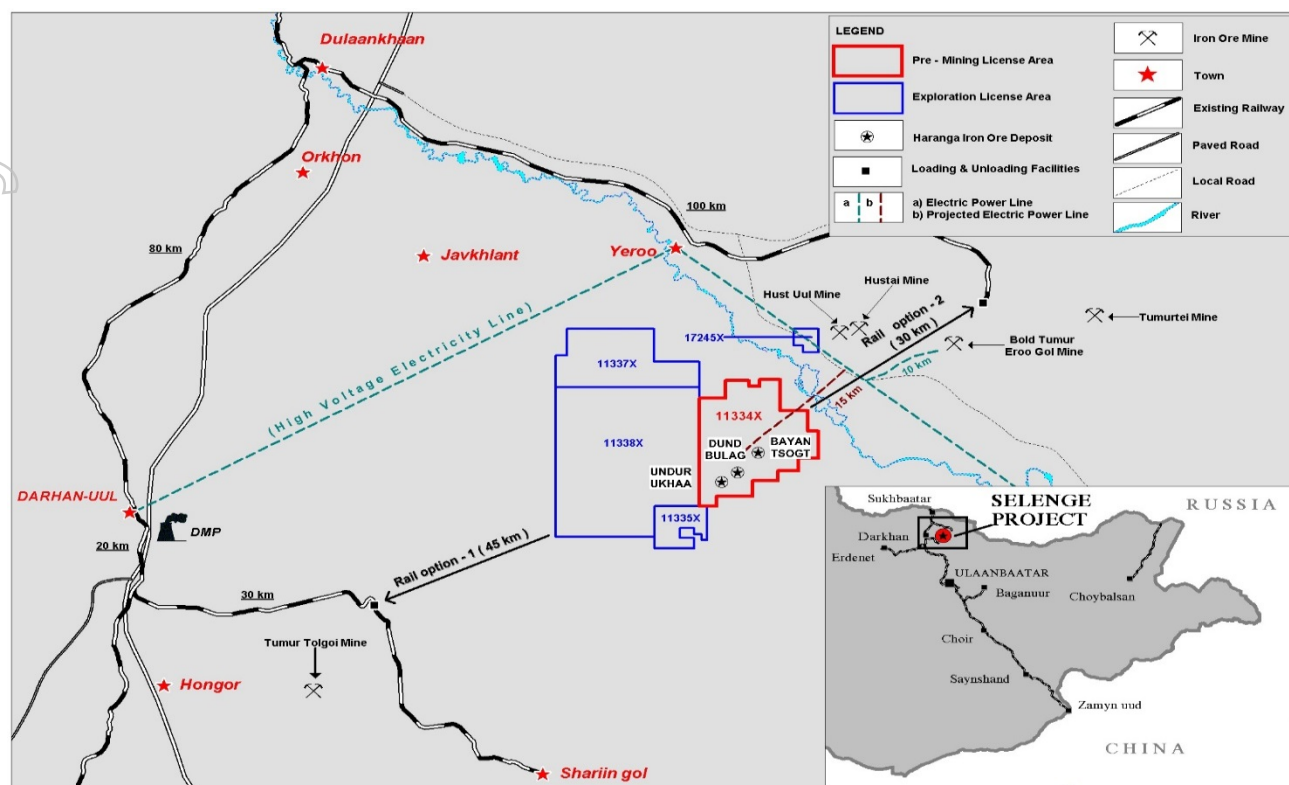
LEGEND

Pre - Mining License Area

Exploration License Area

Haranga Iron Ore Deposit

Loading & Unloading Facilities

a b

a) Electric Power Line
b) Projected Electric Power Line

Iron Ore Mine

Town

Existing Railway

Paved Road

Local Road

River

Dulaankhaan

Orkhon

Javkhlant

Yeroo

100 km

80 km

(High Voltage Electricity Line)

Hust Uul Mine

Hustai Mine

Tumurtei Mine

17245X

Rail option - 2 (30 km)

Bold Tumur Eroo Gol Mine

10 km

15 km

11337X

11338X

11334X

DUND BULAG

BAYAN TSOGT

UNDUR UKHAA

11335X

DARHAN-UUL

DMP

20 km

Rail option - 1 (45 km)

30 km

Tumur Tolgoi Mine

Hongor

Shariin gol

Sukhbaatar

SELENGE PROJECT

RUSSIA

Darkhan

Erdenet

ULAANBAATAR

Baganuur

Choybalsan

Choir

Saynshand

Zamyn uud

CHINA